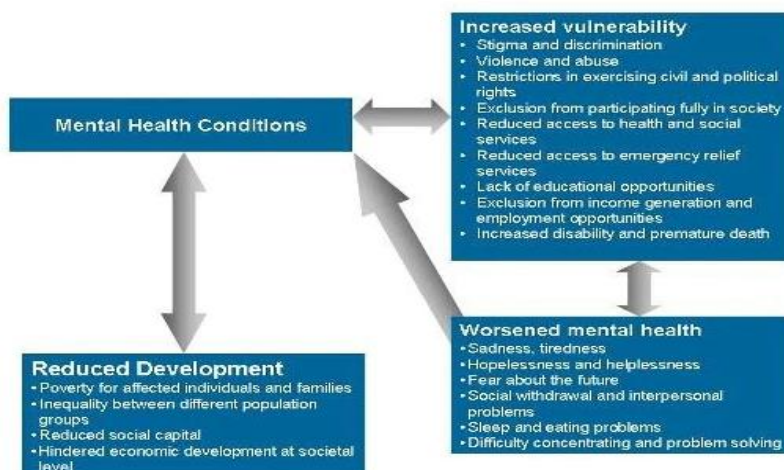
Mental Health Conditions

Increased vulnerability
• Stigma and discrimination
• Violence and abuse
• Restrictions in exercising civil and political rights
• Exclusion from participating fully in society
• Reduced access to health and social services
• Reduced access to emergency relief services
• Lack of educational opportunities
• Exclusion from income generation and employment opportunities
• Increased disability and premature death

Worsened mental health
• Sadness, tiredness
• Hopelessness and helplessness
• Fear about the future
• Social withdrawal and interpersonal problems
• Sleep and eating problems
• Difficulty concentrating and problem solving

Reduced Development
• Poverty for affected individuals and families
• Inequality between different population groups
• Reduced social capital
• Hindered economic development at societal level